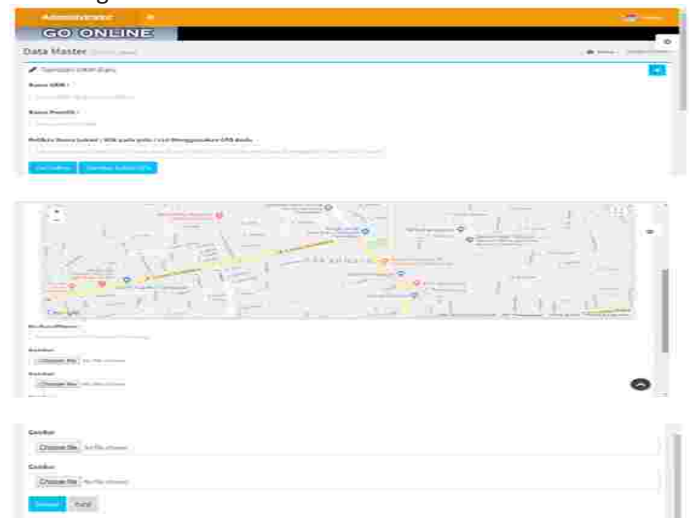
Administrator

GO ONLINE

Data Master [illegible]

Tambah Data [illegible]

Nama UMK :

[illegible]

Nama Pemilik :

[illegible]

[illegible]

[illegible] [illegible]

Deskripsi/Ulasan :

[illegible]

Gambar

Choose file No file chosen

Gambar

Choose file No file chosen

Gambar

Choose file No file chosen

Gambar

Choose file No file chosen

Simpan Batal